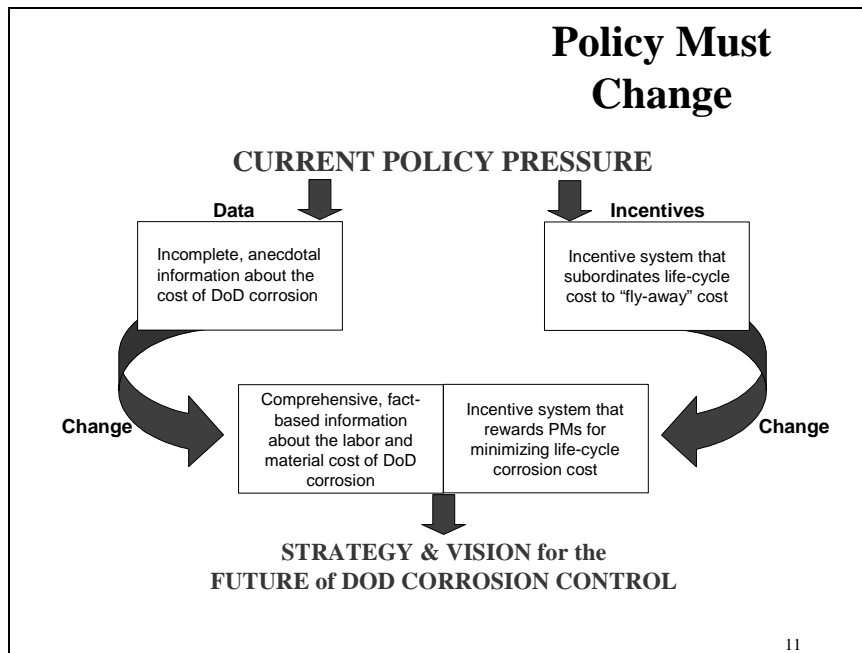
Policy Must Change

CURRENT POLICY PRESSURE

Data

Incomplete, anecdotal information about the cost of DoD corrosion

Incentives

Incentive system that subordinates life-cycle cost to "fly-away" cost

Change

Comprehensive, fact-based information about the labor and material cost of DoD corrosion

Incentive system that rewards PMs for minimizing life-cycle corrosion cost

Change

STRATEGY & VISION for the FUTURE of DOD CORROSION CONTROL

11